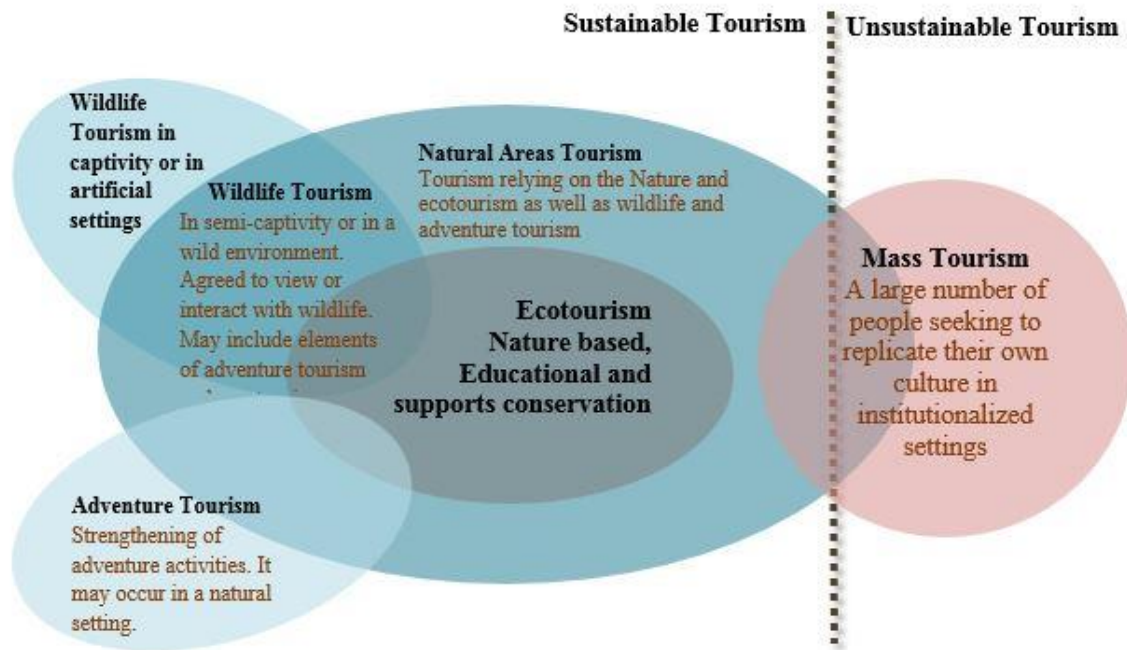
Sustainable Tourism

Unsustainable Tourism

Wildlife Tourism in captivity or in artificial settings

Natural Areas Tourism
Tourism relying on the Nature and ecotourism as well as wildlife and adventure tourism

Wildlife Tourism
In semi-captivity or in a wild environment. Agreed to view or interact with wildlife. May include elements of adventure tourism

Ecotourism
Nature based, Educational and supports conservation

Mass Tourism
A large number of people seeking to replicate their own culture in institutionalized settings

Adventure Tourism
Strengthening of adventure activities. It may occur in a natural setting.